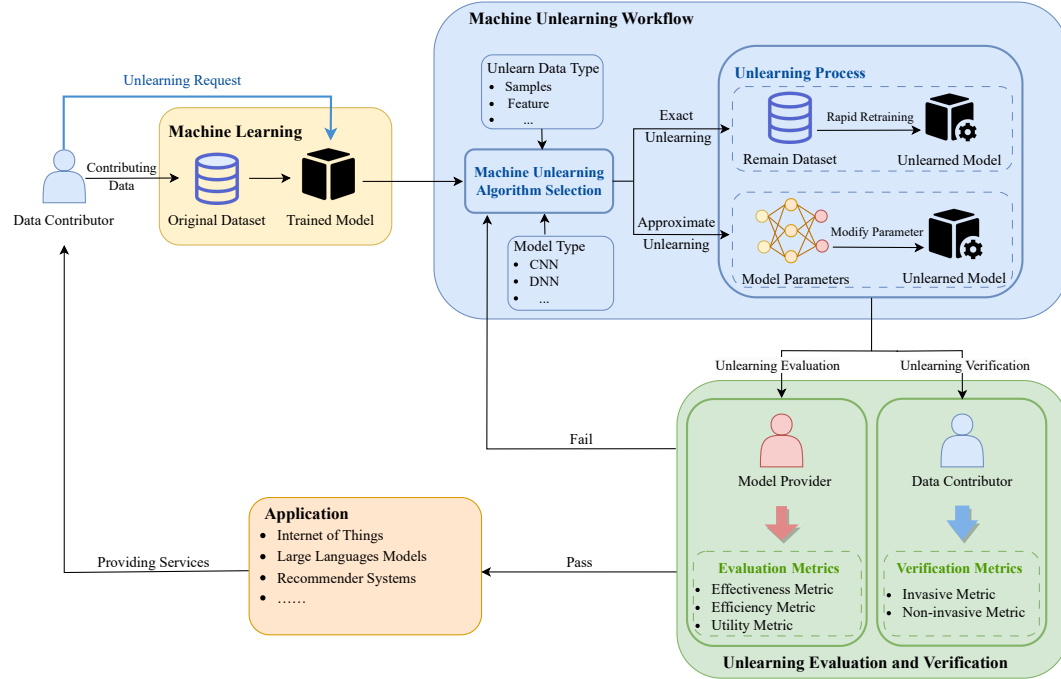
Machine Unlearning Workflow

Unlearning Request

Machine Learning

Data Contributor

Contributing Data

Original Dataset

Trained Model

Unlearn Data Type
- Samples
- Feature
- ...

Machine Unlearning Algorithm Selection

Model Type
- CNN
- DNN
- ...

Exact Unlearning

Approximate Unlearning

Unlearning Process

Rapid Retraining

Remain Dataset

Unlearned Model

Modify Parameter

Model Parameters

Unlearned Model

Unlearning Evaluation

Unlearning Verification

Fail

Model Provider

Data Contributor

Evaluation Metrics
- Effectiveness Metric
- Efficiency Metric
- Utility Metric

Verification Metrics
- Invasive Metric
- Non-invasive Metric

Unlearning Evaluation and Verification

Application
- Internet of Things
- Large Languages Models
- Recommender Systems
- ……

Providing Services

Pass